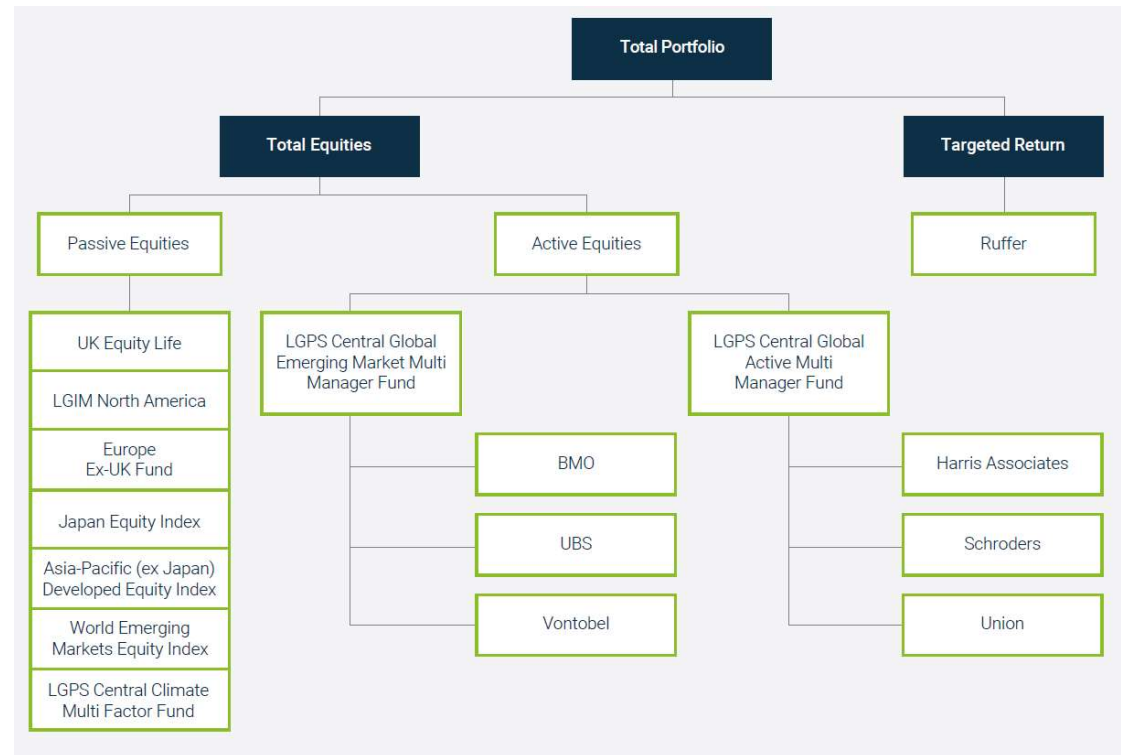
Total Portfolio

Total Equities

Targeted Return

Passive Equities

Active Equities

Ruffer

UK Equity Life

LGIM North America

Europe Ex-UK Fund

Japan Equity Index

Asia-Pacific (ex Japan) Developed Equity Index

World Emerging Markets Equity Index

LGPS Central Climate Multi Factor Fund

LGPS Central Global Emerging Market Multi Manager Fund

BMO

UBS

Vontobel

LGPS Central Global Active Multi Manager Fund

Harris Associates

Schroders

Union